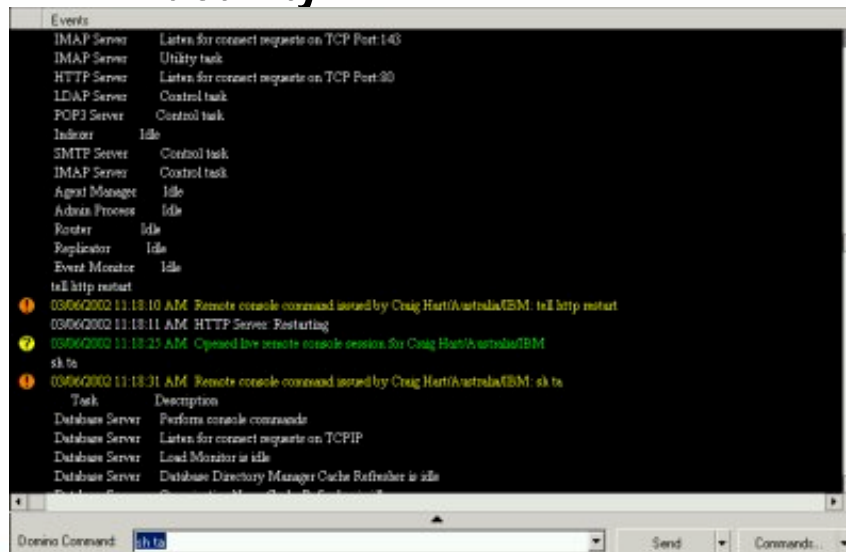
Events

IMAP Server Listen for connect requests on TCP Port:143
IMAP Server Utility task
HTTP Server Listen for connect requests on TCP Port:80
LDAP Server Control task
POP3 Server Control task
Indexer Idle
SMTP Server Control task
IMAP Server Control task
Agent Manager Idle
Admin Process Idle
Router Idle
Replicator Idle
Event Monitor Idle
tell http restart
03/06/2002 11:18:10 AM Remote console command issued by Craig Hart/Australia/IBM: tell http restart
03/06/2002 11:18:11 AM HTTP Server: Restarting
03/06/2002 11:18:25 AM Opened live remote console session for Craig Hart/Australia/IBM
sh ta
03/06/2002 11:18:31 AM Remote console command issued by Craig Hart/Australia/IBM: sh ta
Task Description
Database Server Perform console commands
Database Server Listen for connect requests on TCPIP
Database Server Load Monitor is idle
Database Server Database Directory Manager Cache Refresher is idle
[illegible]

Domino Command: sh ta
Send
Commands...